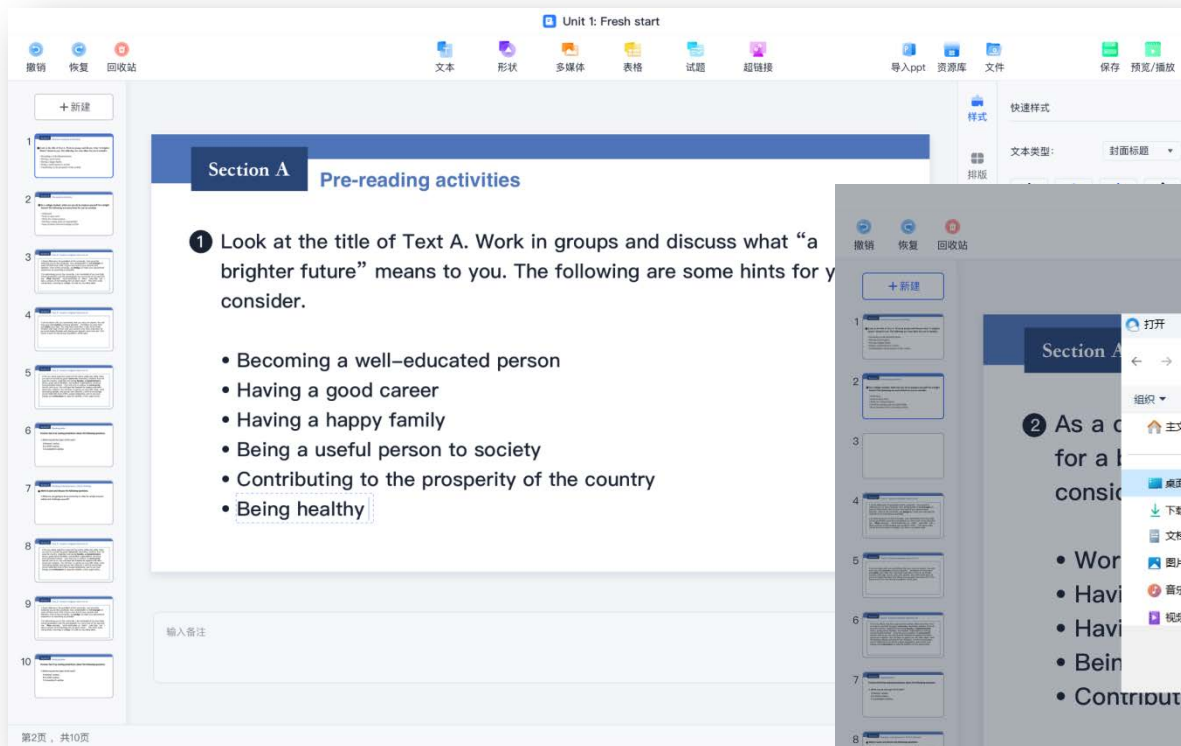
Unit 1: Fresh start

撤销 恢复 回收站

文本 形状 多媒体 表格 试题 超链接

导入ppt 资源库 文件

保存 预览/播放

+新建

1 2 3 4 5 6 7 8 9 10

Section A Pre-reading activities

❶ Look at the title of Text A. Work in groups and discuss what “a brighter future” means to you. The following are some hints for y consider.

• Becoming a well-educated person
• Having a good career
• Having a happy family
• Being a useful person to society
• Contributing to the prosperity of the country
• Being healthy

输入备注

第2页，共10页

样式 排版

快速样式

文本类型: 封面标题

撤销 恢复 回收站

+新建

1 2 3 4 5 6 7 8

Section A

打开

组织 ▾

主文

桌面 下载 文档 图片 音乐 视频

❷ As a c for a b consic

• Wor
• Havi
• Havi
• Bein
• Contribut